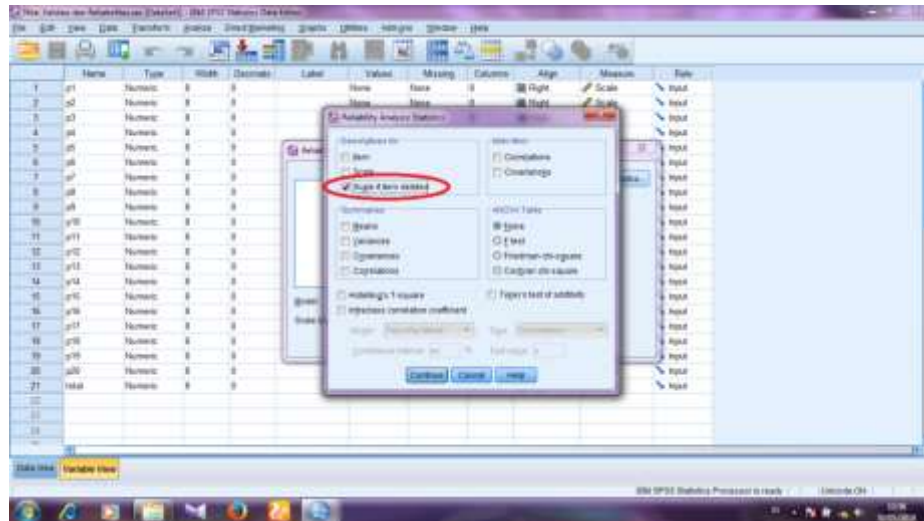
File Edit View Data Transform Analyze Direct Marketing Graphs Utilities Add-ons Window Help

| | Name | Type | Width | Decimals | Label | Values | Missing | Columns | Align | Measure | Role |
|---|---|---|---|---|---|---|---|---|---|---|---|
| 1 | p1 | Numeric | 8 | 0 | | None | None | 8 | Right | Scale | Input |
| 2 | p2 | Numeric | 8 | 0 | | None | None | 8 | Right | Scale | Input |
| 3 | p3 | Numeric | 8 | 0 | | | | | | | Input |
| 4 | p4 | Numeric | 8 | 0 | | | | | | | Input |
| 5 | p5 | Numeric | 8 | 0 | | | | | | | Input |
| 6 | p6 | Numeric | 8 | 0 | | | | | | | Input |
| 7 | p7 | Numeric | 8 | 0 | | | | | | | Input |
| 8 | p8 | Numeric | 8 | 0 | | | | | | | Input |
| 9 | p9 | Numeric | 8 | 0 | | | | | | | Input |
| 10 | p10 | Numeric | 8 | 0 | | | | | | | Input |
| 11 | p11 | Numeric | 8 | 0 | | | | | | | Input |
| 12 | p12 | Numeric | 8 | 0 | | | | | | | Input |
| 13 | p13 | Numeric | 8 | 0 | | | | | | | Input |
| 14 | p14 | Numeric | 8 | 0 | | | | | | | Input |
| 15 | p15 | Numeric | 8 | 0 | | | | | | | Input |
| 16 | p16 | Numeric | 8 | 0 | | | | | | | Input |
| 17 | p17 | Numeric | 8 | 0 | | | | | | | Input |
| 18 | p18 | Numeric | 8 | 0 | | | | | | | Input |
| 19 | p19 | Numeric | 8 | 0 | | | | | | | Input |
| 20 | p20 | Numeric | 8 | 0 | | | | | | | Input |
| 21 | total | Numeric | 8 | 0 | | | | | | | Input |

Reliability Analysis: Statistics

Descriptives for
Item
Scale
Scale if item deleted

Inter-Item
Correlations
Covariances

Summaries
Means
Variances
Covariances
Correlations

ANOVA Table
None
F test
Friedman chi-square
Cochran chi-square

Hotelling's T-square
Tukey's test of additivity
Intraclass correlation coefficient

Continue Cancel Help

Data View Variable View

IBM SPSS Statistics Processor is ready Unicode:ON